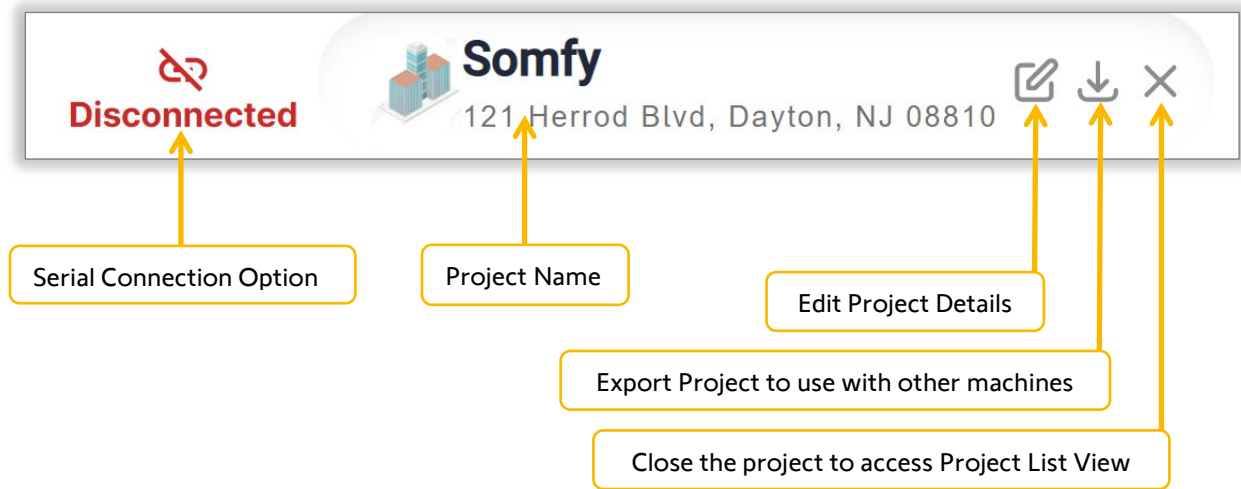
Disconnected

Somfy

121 Herrod Blvd, Dayton, NJ 08810

Serial Connection Option

Project Name

Edit Project Details

Export Project to use with other machines

Close the project to access Project List View